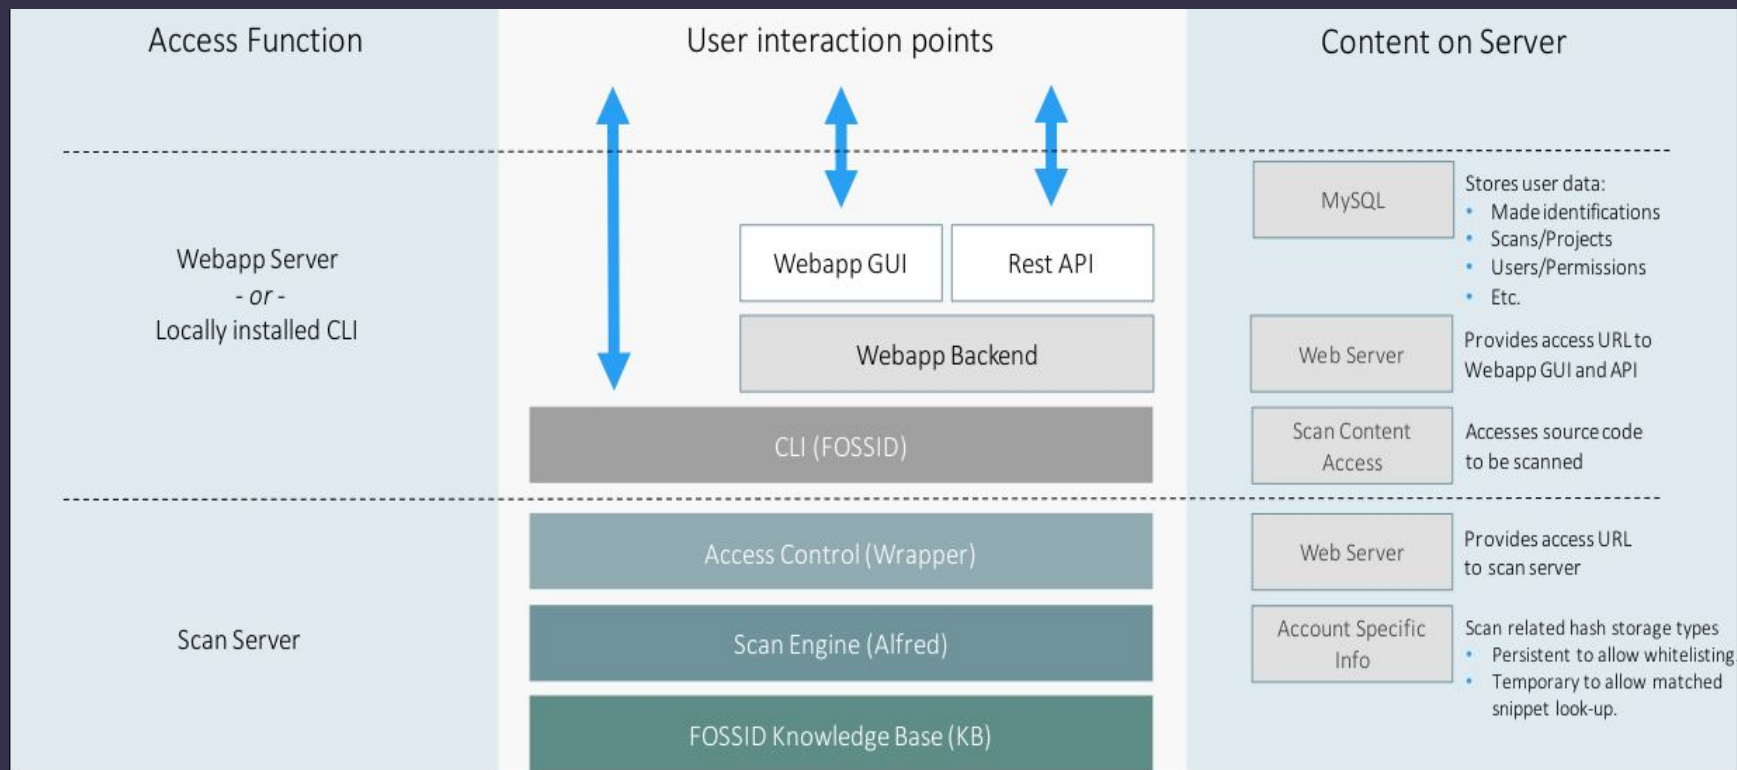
Access Function

Webapp Server
- or -
Locally installed CLI

Scan Server

User interaction points

Webapp GUI

Rest API

Webapp Backend

CLI (FOSSID)

Access Control (Wrapper)

Scan Engine (Alfred)

FOSSID Knowledge Base (KB)

Content on Server

MySQL

Stores user data:
- Made identifications
- Scans/Projects
- Users/Permissions
- Etc.

Web Server

Provides access URL to Webapp GUI and API

Scan Content Access

Accesses source code to be scanned

Web Server

Provides access URL to scan server

Account Specific Info

Scan related hash storage types
- Persistent to allow whitelisting
- Temporary to allow matched snippet look-up.